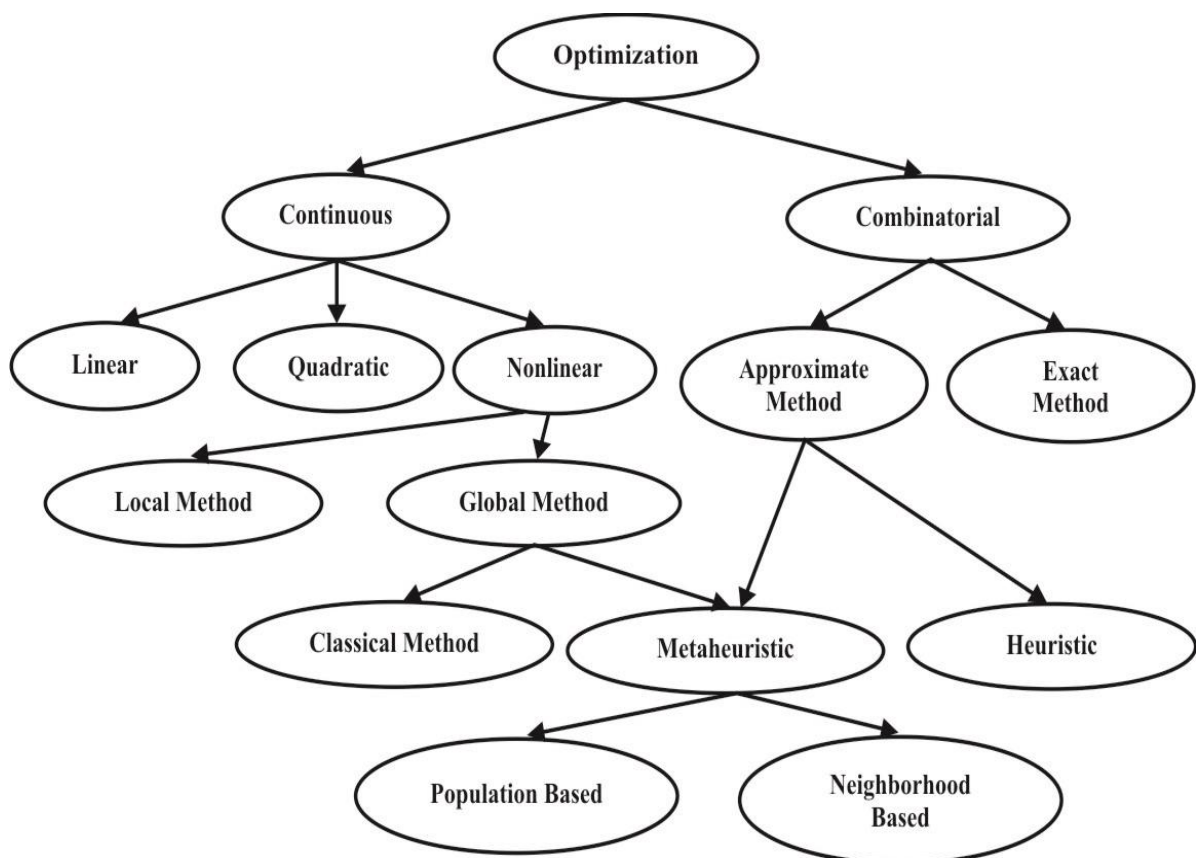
Optimization

Continuous

Combinatorial

Linear

Quadratic

Nonlinear

Approximate Method

Exact Method

Local Method

Global Method

Classical Method

Metaheuristic

Heuristic

Population Based

Neighborhood Based